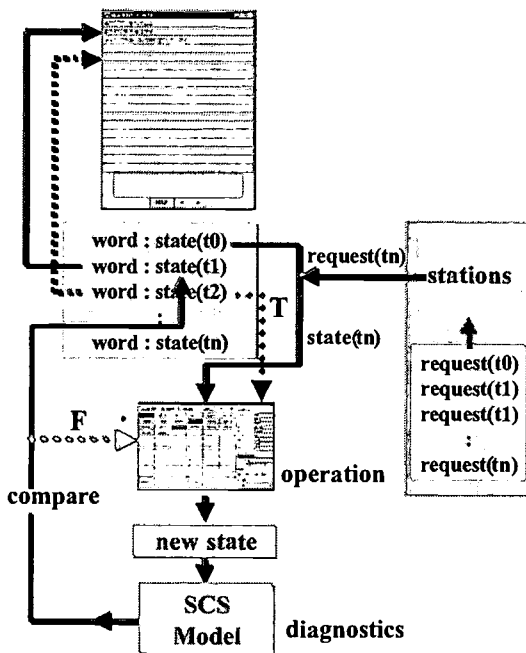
word : state(t0)
word : state(t1)
word : state(t2)
:
word : state(tn)

request(tn)

stations

T

state(tn)

request(t0)
request(t1)
request(t1)
:
request(tn)

F

operation

compare

new state

SCS
Model

diagnostics